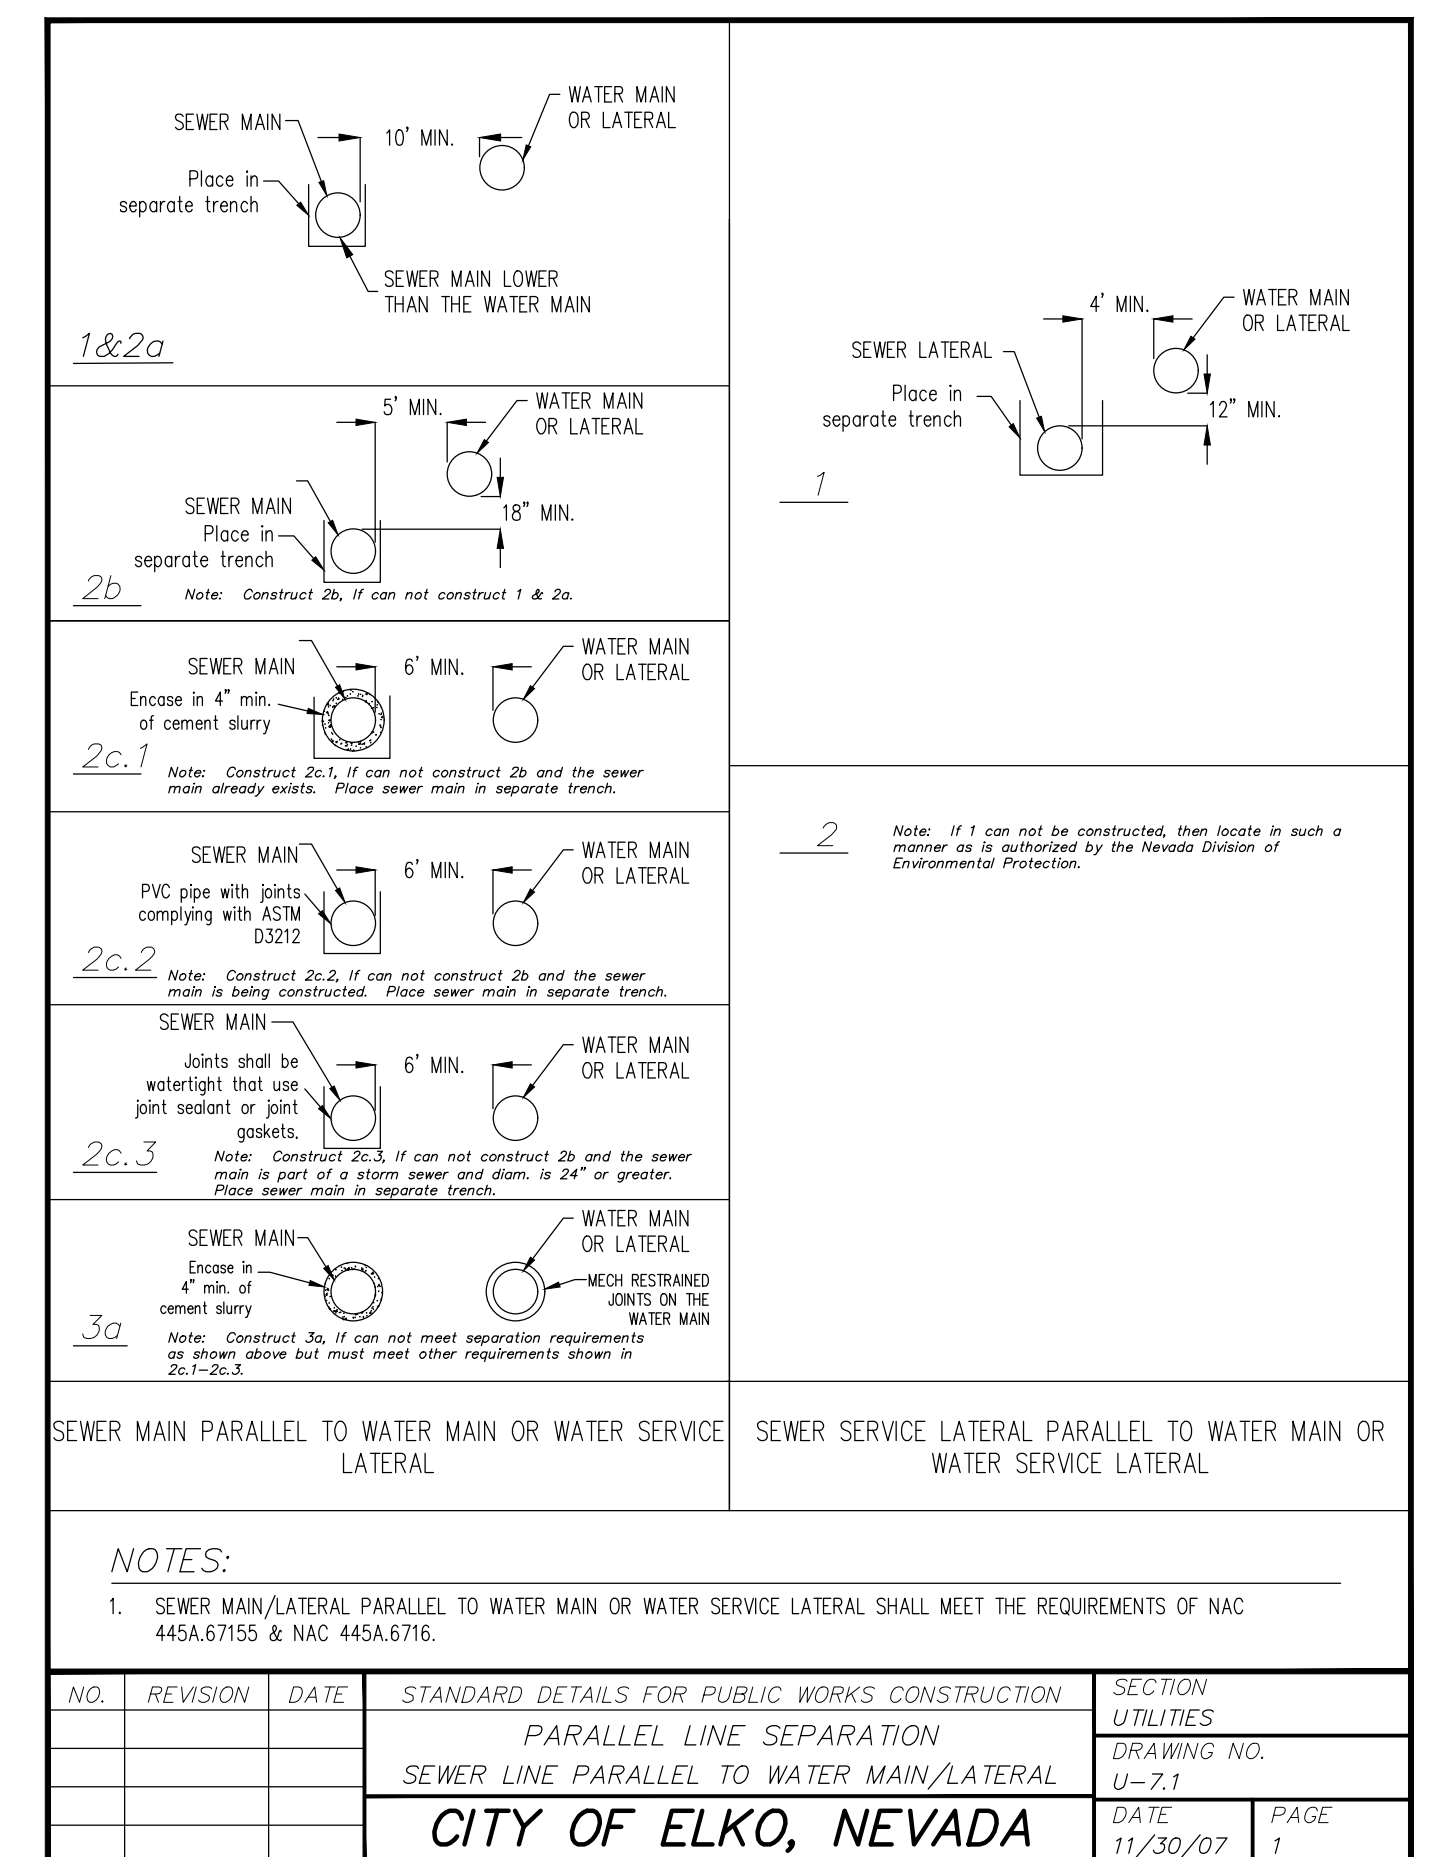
SEWER MAIN
10' MIN.
WATER MAIN OR LATERAL
Place in separate trench
SEWER MAIN LOWER THAN THE WATER MAIN
1&2a

5' MIN.
WATER MAIN OR LATERAL
SEWER MAIN
Place in separate trench
18" MIN.
2b
Note: Construct 2b, If can not construct 1 & 2a.

SEWER MAIN
6' MIN.
WATER MAIN OR LATERAL
Encase in 4" min. of cement slurry
2c.1
Note: Construct 2c.1, If can not construct 2b and the sewer main already exists. Place sewer main in separate trench.

SEWER MAIN
6' MIN.
WATER MAIN OR LATERAL
PVC pipe with joints complying with ASTM D3212
2c.2
Note: Construct 2c.2, If can not construct 2b and the sewer main is being constructed. Place sewer main in separate trench.

SEWER MAIN
Joints shall be watertight that use joint sealant or joint gaskets.
6' MIN.
WATER MAIN OR LATERAL
2c.3
Note: Construct 2c.3, If can not construct 2b and the sewer main is part of a storm sewer and diam. is 24" or greater. Place sewer main in separate trench.

SEWER MAIN
Encase in 4" min. of cement slurry
WATER MAIN OR LATERAL
MECH RESTRAINED JOINTS ON THE WATER MAIN
3a
Note: Construct 3a, If can not meet separation requirements as shown above but must meet other requirements shown in 2c.1–2c.3.

4' MIN.
WATER MAIN OR LATERAL
SEWER LATERAL
Place in separate trench
12" MIN.
1

2
Note: If 1 can not be constructed, then locate in such a manner as is authorized by the Nevada Division of Environmental Protection.

SEWER MAIN PARALLEL TO WATER MAIN OR WATER SERVICE LATERAL

SEWER SERVICE LATERAL PARALLEL TO WATER MAIN OR WATER SERVICE LATERAL

NOTES:
1. SEWER MAIN/LATERAL PARALLEL TO WATER MAIN OR WATER SERVICE LATERAL SHALL MEET THE REQUIREMENTS OF NAC 445A.67155 & NAC 445A.6716.

| NO. | REVISION | DATE |
|---|---|---|
| | | |
| | | |
| | | |
| | | |

STANDARD DETAILS FOR PUBLIC WORKS CONSTRUCTION
PARALLEL LINE SEPARATION
SEWER LINE PARALLEL TO WATER MAIN/LATERAL
CITY OF ELKO, NEVADA

SECTION
UTILITIES
DRAWING NO.
U–7.1
DATE
11/30/07
PAGE
1